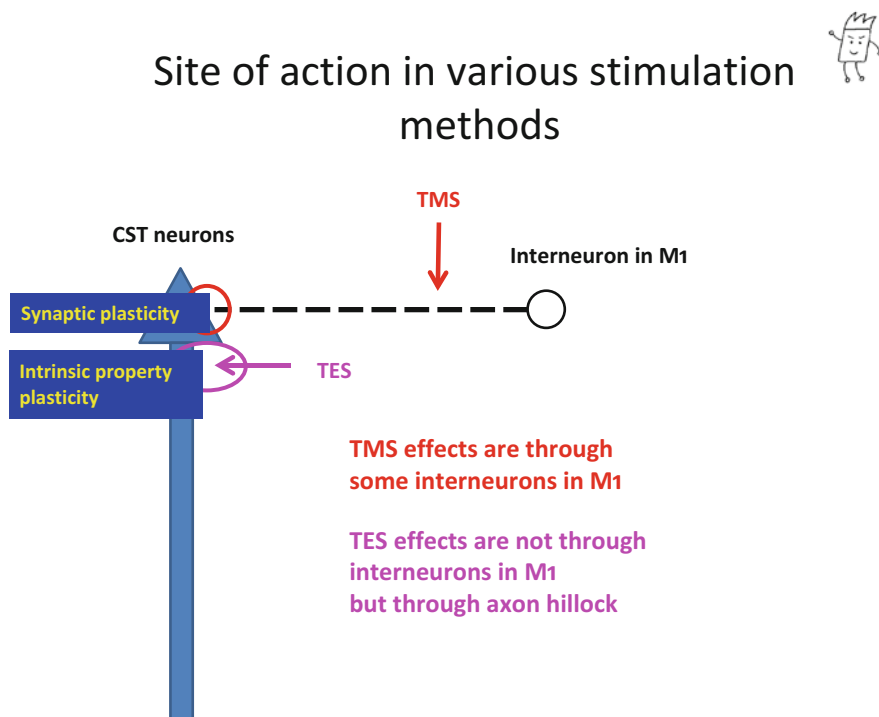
Site of action in various stimulation methods

TMS

CST neurons

Interneuron in M1

Synaptic plasticity

Intrinsic property plasticity

TES

TMS effects are through some interneurons in M1

TES effects are not through interneurons in M1 but through axon hillock